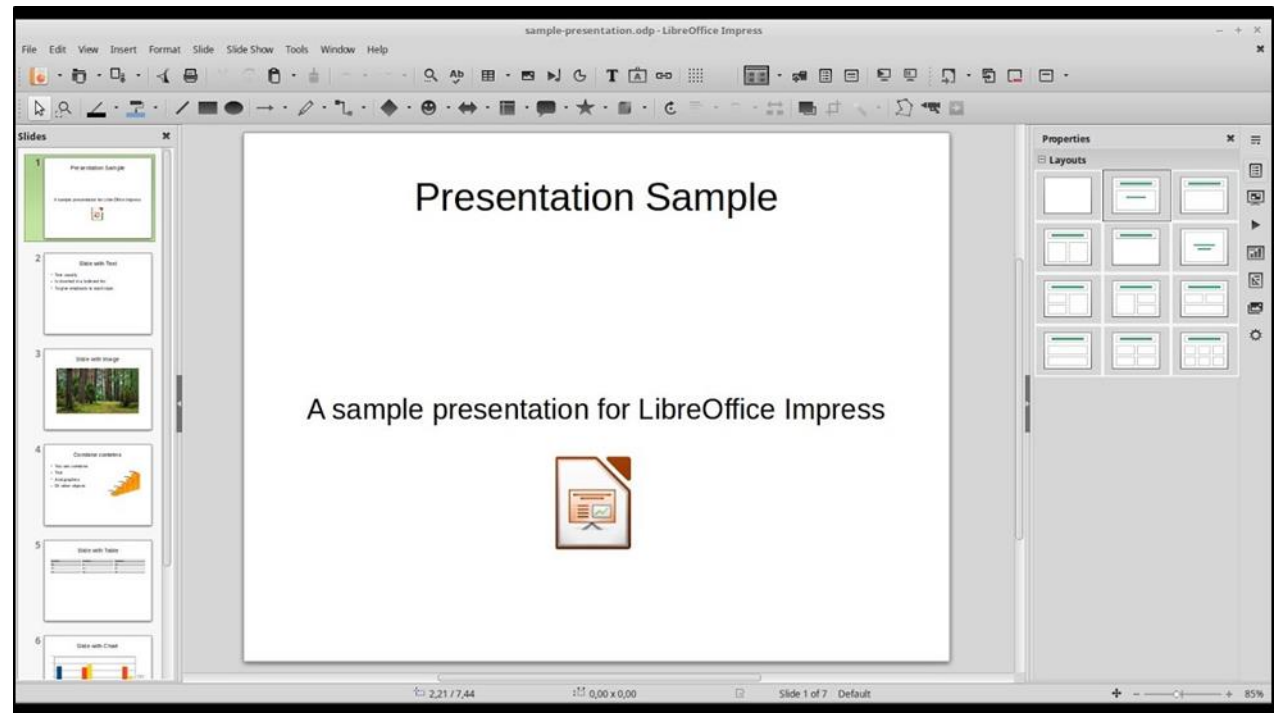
sample-presentation.odp - LibreOffice Impress

File Edit View Insert Format Slide Slide Show Tools Window Help

Slides

1
Presentation Sample
A sample presentation for LibreOffice Impress

2
Slide with Text

3
Slide with Image

4
Combine contents

5
Slide with Table

6
Slide with Chart

Presentation Sample

A sample presentation for LibreOffice Impress

Properties

Layouts

2,21 / 7,44
0,00 x 0,00
Slide 1 of 7 Default
85%